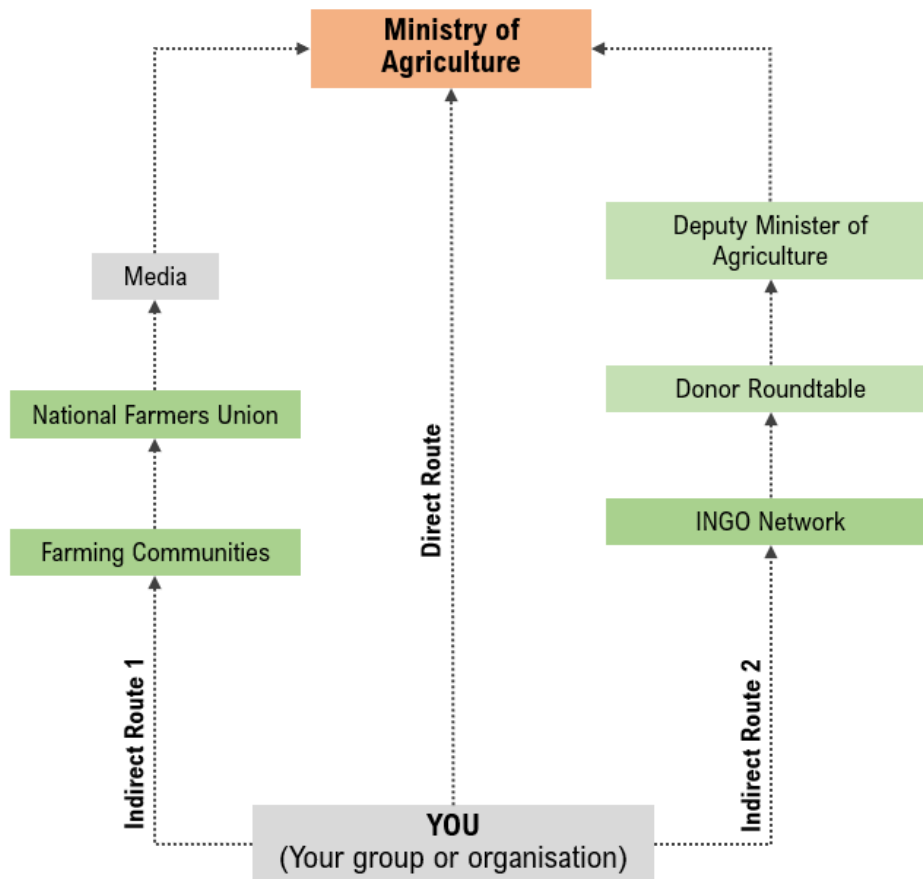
Ministry of Agriculture

Media

National Farmers Union

Farming Communities

Indirect Route 1

Direct Route

Deputy Minister of Agriculture

Donor Roundtable

INGO Network

Indirect Route 2

YOU
(Your group or organisation)